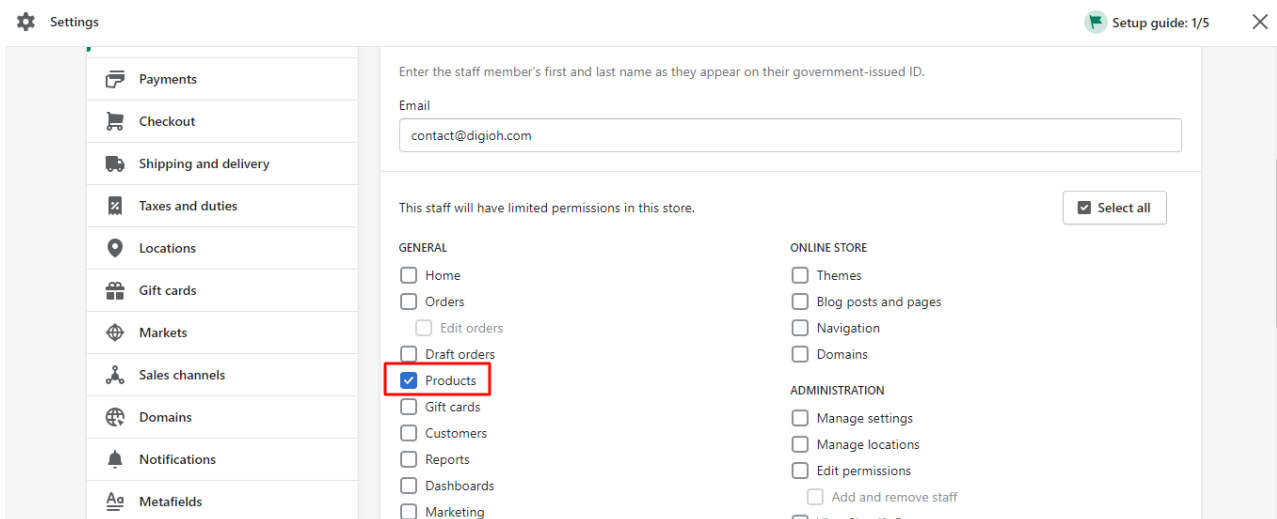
Settings

Setup guide: 1/5

Payments
Checkout
Shipping and delivery
Taxes and duties
Locations
Gift cards
Markets
Sales channels
Domains
Notifications
Metafields

Enter the staff member's first and last name as they appear on their government-issued ID.

Email

contact@digioh.com

This staff will have limited permissions in this store.

Select all

GENERAL
Home
Orders
Edit orders
Draft orders
Products
Gift cards
Customers
Reports
Dashboards
Marketing

ONLINE STORE
Themes
Blog posts and pages
Navigation
Domains

ADMINISTRATION
Manage settings
Manage locations
Edit permissions
Add and remove staff
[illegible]